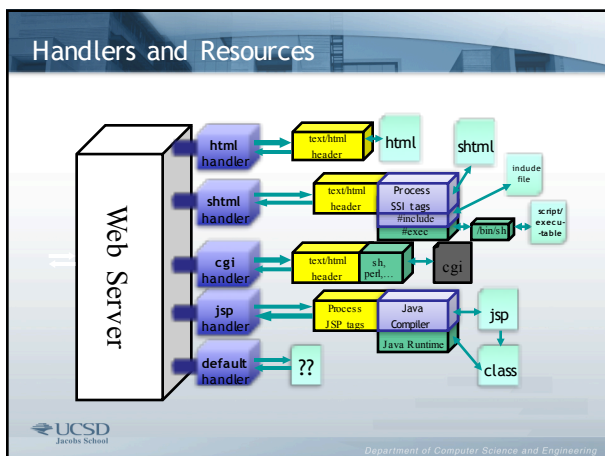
Handlers and Resources

Web Server

html handler

text/html header

html

shtml handler

text/html header

Process SSI tags

shtml

#include

#exec

include file

/bin/sh

script/ execu- -table

cgi handler

text/html header

sh, perl,…

cgi

jsp handler

Process JSP tags

Java Compiler

Java Runtime

jsp

class

default handler

??

UCSD Jacobs School

Department of Computer Science and Engineering